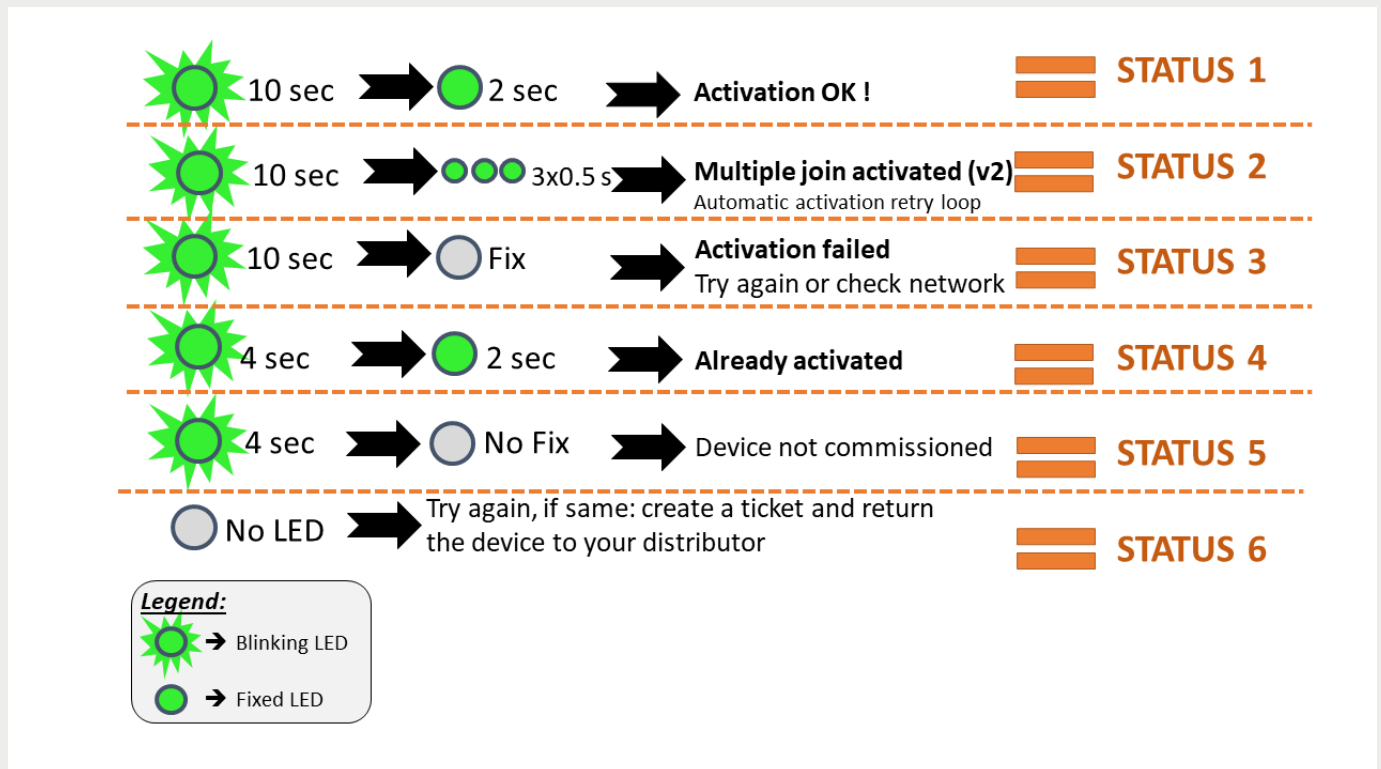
10 sec 2 sec Activation OK ! STATUS 1

10 sec 3x0.5 s Multiple join activated (v2)
Automatic activation retry loop STATUS 2

10 sec Fix Activation failed
Try again or check network STATUS 3

4 sec 2 sec Already activated STATUS 4

4 sec No Fix Device not commissioned STATUS 5

No LED Try again, if same: create a ticket and return the device to your distributor STATUS 6

Legend:
→ Blinking LED
→ Fixed LED